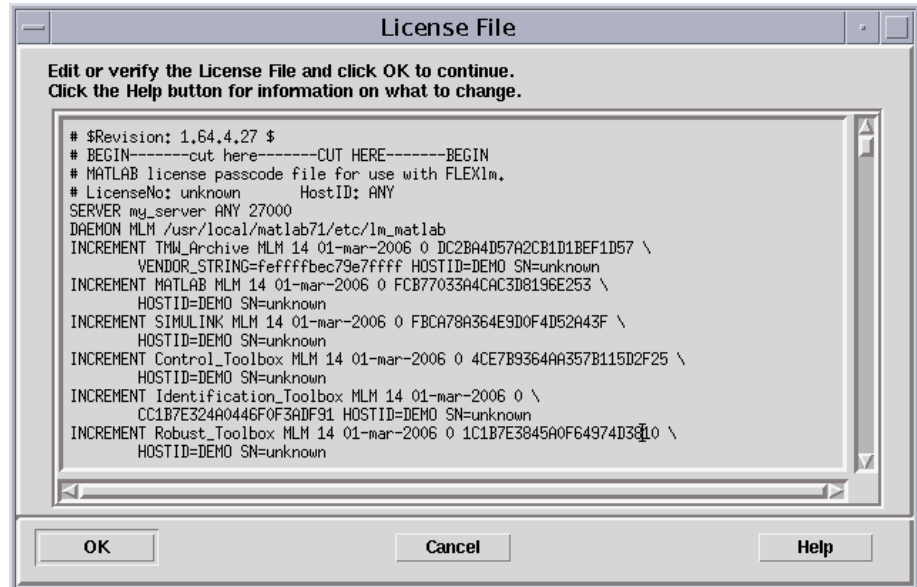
License File

Edit or verify the License File and click OK to continue.
Click the Help button for information on what to change.

# $Revision: 1.64.4.27 $
# BEGIN--------cut here--------CUT HERE--------BEGIN
# MATLAB license passcode file for use with FLEXlm.
# LicenseNo: unknown HostID: ANY
SERVER my_server ANY 27000
DAEMON MLM /usr/local/matlab71/etc/lm_matlab
INCREMENT TMW_Archive MLM 14 01-mar-2006 0 DC2BA4D57A2CB1D1BEF1D57 \
VENDOR_STRING=fefffbec79e7ffff HOSTID=DEMO SN=unknown
INCREMENT MATLAB MLM 14 01-mar-2006 0 FCB77033A4CAC3D8196E253 \
HOSTID=DEMO SN=unknown
INCREMENT SIMULINK MLM 14 01-mar-2006 0 FBCA78A364E9D0F4D52A43F \
HOSTID=DEMO SN=unknown
INCREMENT Control_Toolbox MLM 14 01-mar-2006 0 4CE7B9364AA357B115D2F25 \
HOSTID=DEMO SN=unknown
INCREMENT Identification_Toolbox MLM 14 01-mar-2006 0 \
CC1B7E324A0446F0F3ADF91 HOSTID=DEMO SN=unknown
INCREMENT Robust_Toolbox MLM 14 01-mar-2006 0 1C1B7E3845A0F64974D3810 \
HOSTID=DEMO SN=unknown

OK Cancel Help